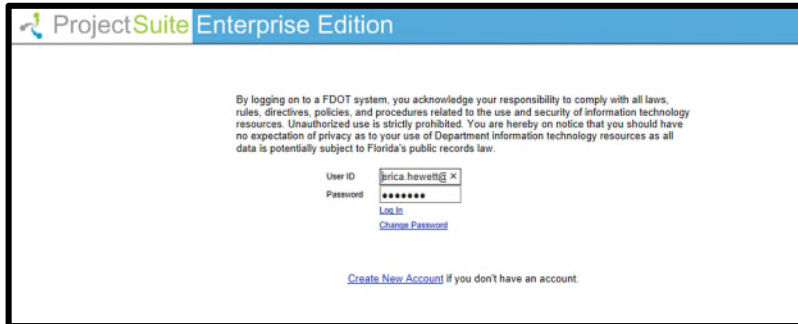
ProjectSuite Enterprise Edition

By logging on to a FDOT system, you acknowledge your responsibility to comply with all laws, rules, directives, policies, and procedures related to the use and security of information technology resources. Unauthorized use is strictly prohibited. You are hereby on notice that you should have no expectation of privacy as to your use of Department information technology resources as all data is potentially subject to Florida's public records law.

User ID erica.hewett@ ×
Password •••••••
Log In
Change Password

Create New Account if you don't have an account.